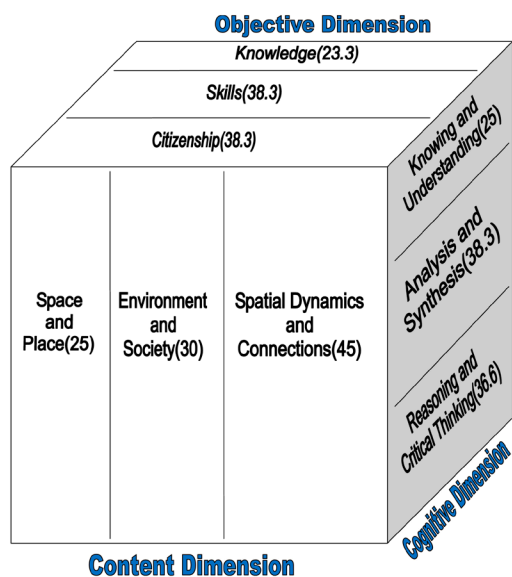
Objective Dimension

Knowledge(23.3)

Skills(38.3)

Citizenship(38.3)

Knowing and Understanding(25)

Analysis and Synthesis(38.3)

Reasoning and Critical Thinking(36.6)

Space and Place(25)

Environment and Society(30)

Spatial Dynamics and Connections(45)

Cognitive Dimension

Content Dimension